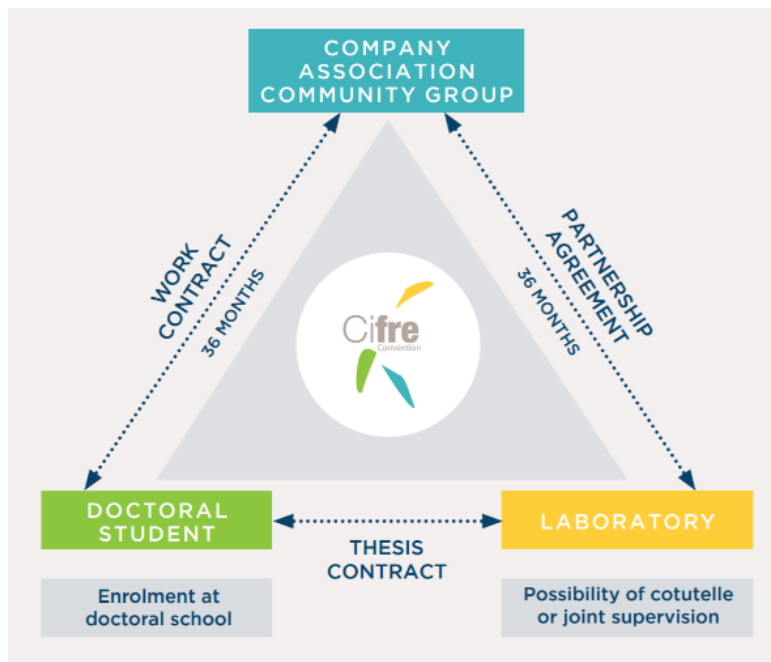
COMPANY
ASSOCIATION
COMMUNITY GROUP

WORK CONTRACT
36 MONTHS

PARTNERSHIP AGREEMENT
36 MONTHS

Cifre
Convention

DOCTORAL STUDENT

THESIS CONTRACT

LABORATORY

Enrolment at doctoral school

Possibility of cotutelle or joint supervision